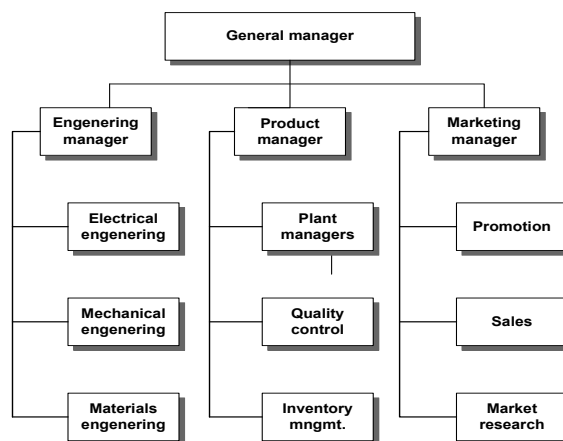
General manager

Engenering manager

Product manager

Marketing manager

Electrical engenering

Plant managers

Promotion

Mechanical engenering

Quality control

Sales

Materials engenering

Inventory mngmt.

Market research